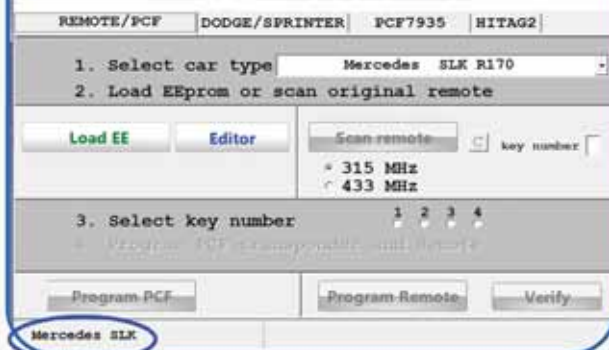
REMOTE/PCF | DODGE/SPRINTER | PCF7935 | HITAG2

1. Select car type Mercedes SLK R170
2. Load EEprom or scan original remote

Load EE
Editor

Scan remote
key number
315 MHz
433 MHz

3. Select key number 1 2 3 4
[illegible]

Program PCF
Program Remote
Verify

Mercedes SLK